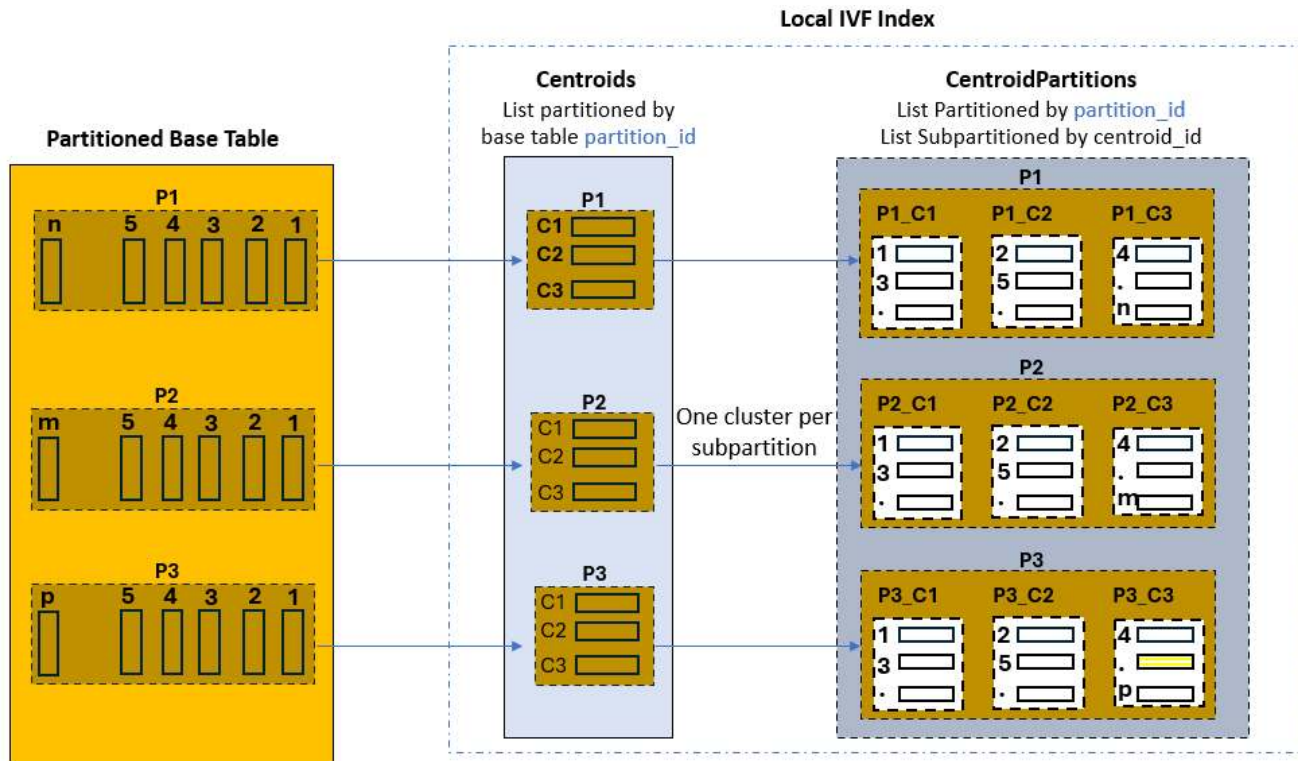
Local IVF Index

Partitioned Base Table

P1
n 5 4 3 2 1

P2
m 5 4 3 2 1

P3
p 5 4 3 2 1

Centroids
List partitioned by base table partition_id

P1
C1
C2
C3

P2
C1
C2
C3

P3
C1
C2
C3

One cluster per subpartition

CentroidPartitions
List Partitioned by partition_id
List Subpartitioned by centroid_id

P1
P1_C1
1
3
.
P1_C2
2
5
.
P1_C3
4
.
n

P2
P2_C1
1
3
.
P2_C2
2
5
.
P2_C3
4
.
m

P3
P3_C1
1
3
.
P3_C2
2
5
.
P3_C3
4
.
p